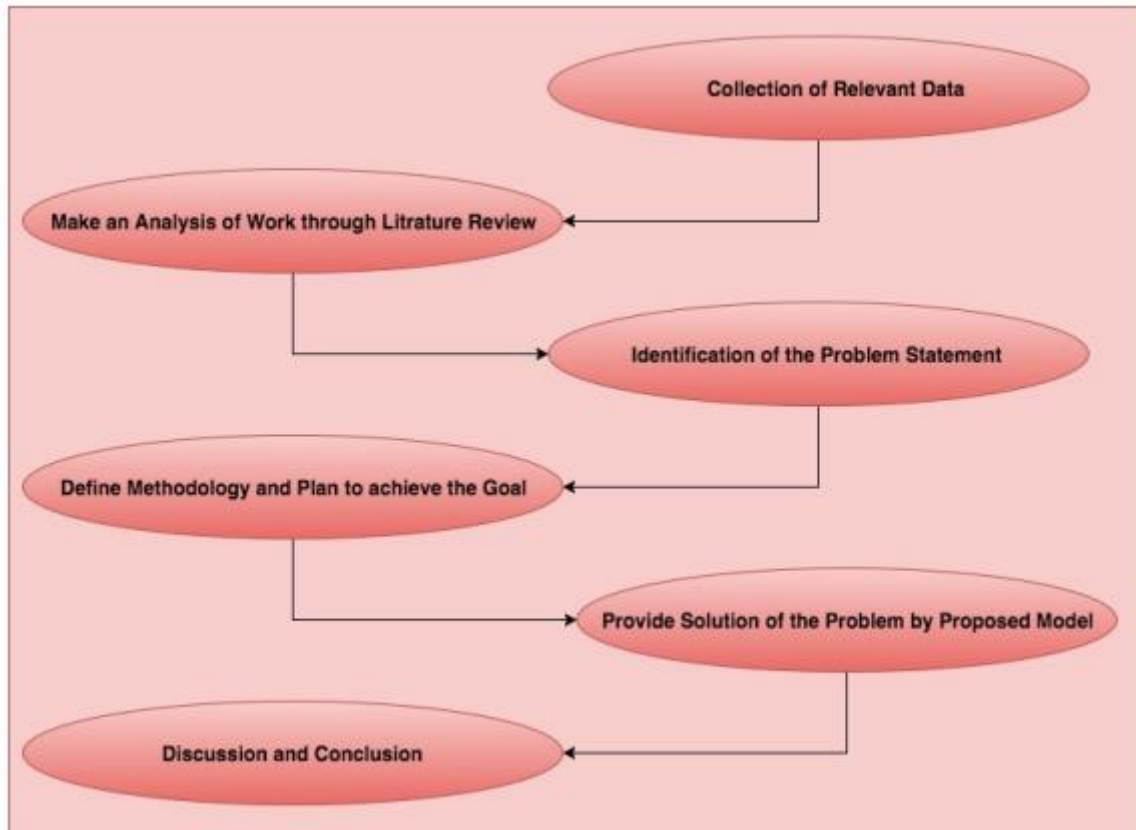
Collection of Relevant Data

Make an Analysis of Work through Litrature Review

Identification of the Problem Statement

Define Methodology and Plan to achieve the Goal

Provide Solution of the Problem by Proposed Model

Discussion and Conclusion